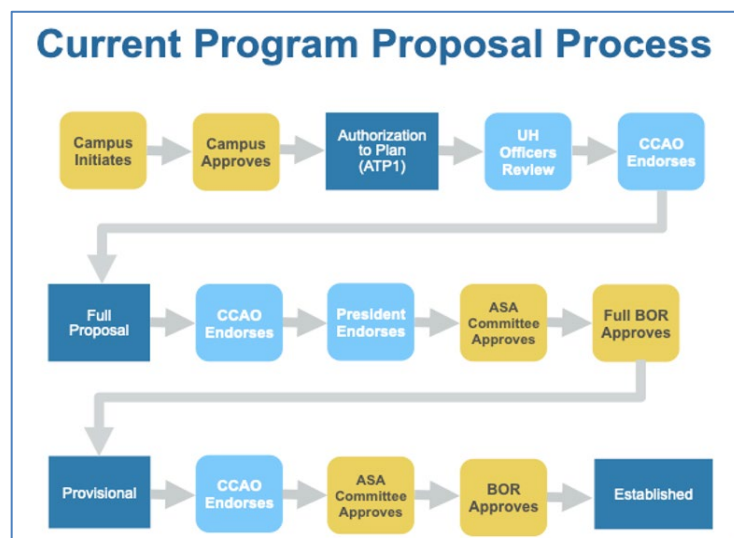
Current Program Proposal Process

Campus Initiates

Campus Approves

Authorization to Plan (ATP1)

UH Officers Review

CCAO Endorses

Full Proposal

CCAO Endorses

President Endorses

ASA Committee Approves

Full BOR Approves

Provisional

CCAO Endorses

ASA Committee Approves

BOR Approves

Established